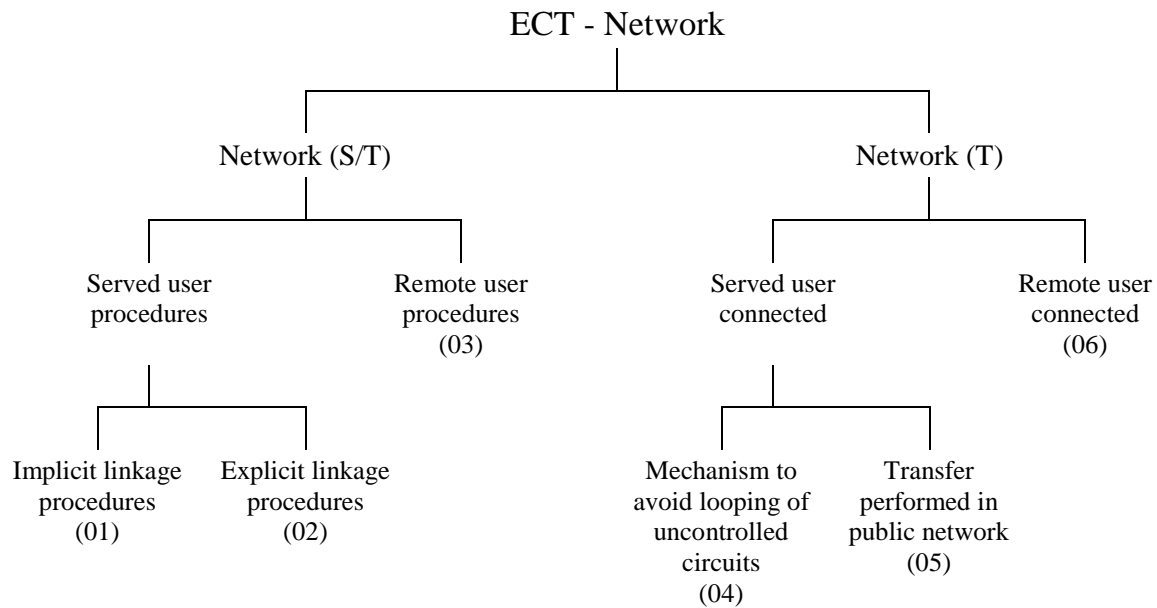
ECT - Network

Network (S/T)

Network (T)

Served user procedures

Remote user procedures (03)

Served user connected

Remote user connected (06)

Implicit linkage procedures (01)

Explicit linkage procedures (02)

Mechanism to avoid looping of uncontrolled circuits (04)

Transfer performed in public network (05)